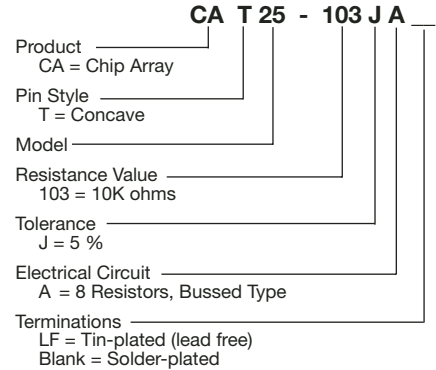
CA T 25 - 103 J A __

Product
CA = Chip Array

Pin Style
T = Concave

Model

Resistance Value
103 = 10K ohms

Tolerance
J = 5 %

Electrical Circuit
A = 8 Resistors, Bussed Type

Terminations
LF = Tin-plated (lead free)
Blank = Solder-plated